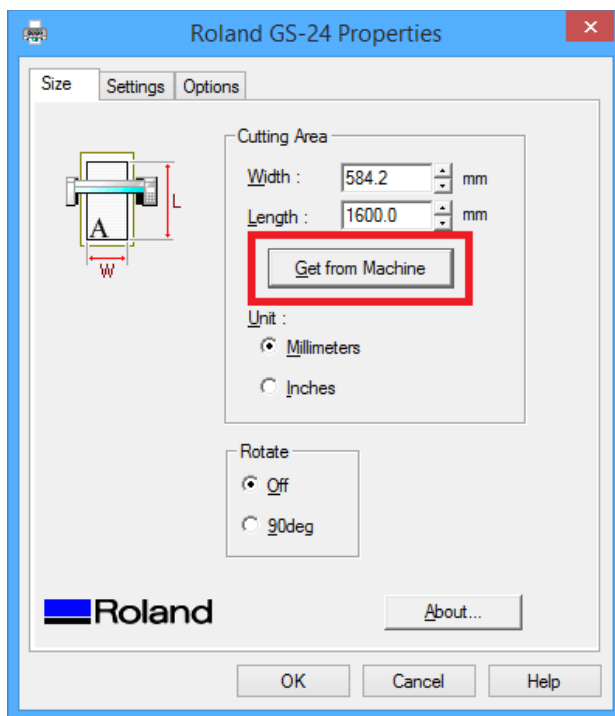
Roland GS-24 Properties

Size | Settings | Options

Cutting Area

Width : 584.2 mm

Length : 1600.0 mm

Get from Machine

Unit :

Millimeters

Inches

Rotate

Off

90deg

A

L

W

Roland

About...

OK | Cancel | Help